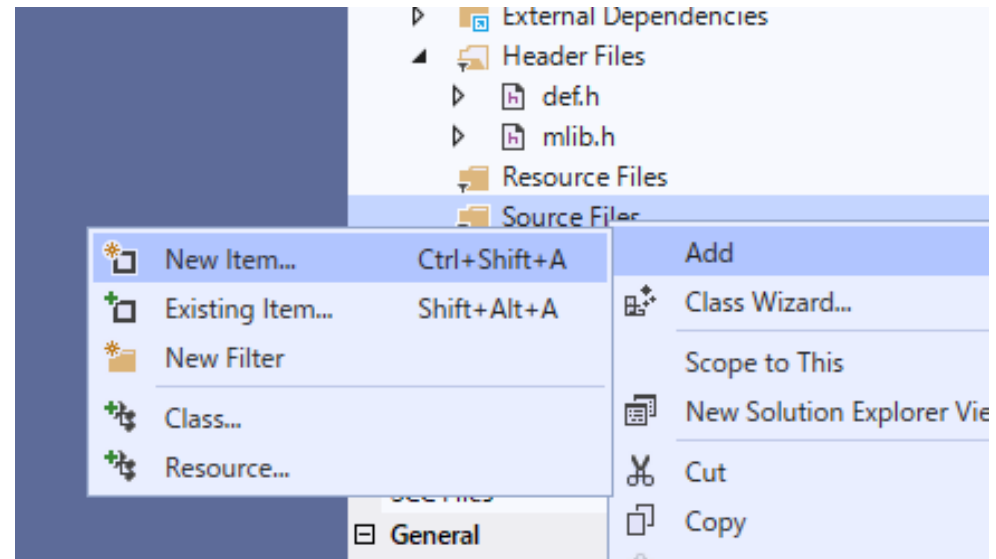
External Dependencies
Header Files
def.h
mlib.h
Resource Files
Source Files

New Item... Ctrl+Shift+A
Existing Item... Shift+Alt+A
New Filter
Class...
Resource...

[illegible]
General

Add
Class Wizard...
Scope to This
New Solution Explorer Vie
Cut
Copy